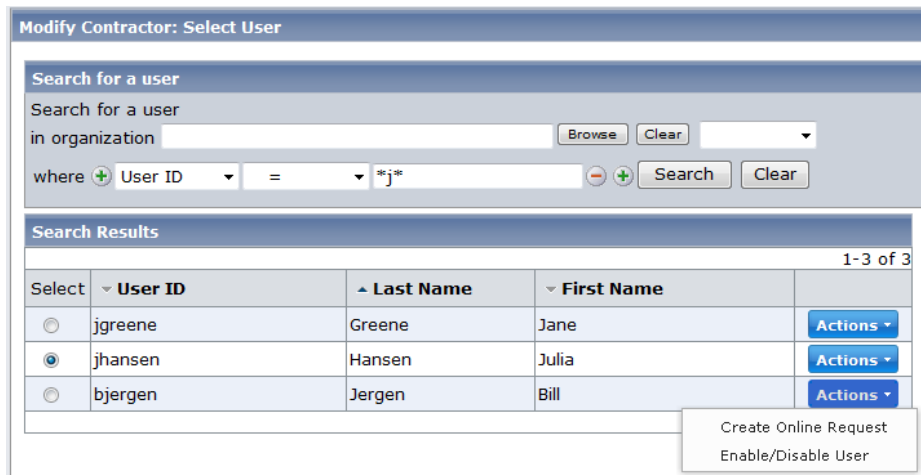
Modify Contractor: Select User

Search for a user

Search for a user in organization Browse Clear

where User ID = *j* Search Clear

Search Results

1-3 of 3

| Select | User ID | Last Name | First Name | |
|---|---|---|---|---|
| | jgreene | Greene | Jane | Actions |
| | jhansen | Hansen | Julia | Actions |
| | bjergen | Jergen | Bill | Actions |

Create Online Request
Enable/Disable User